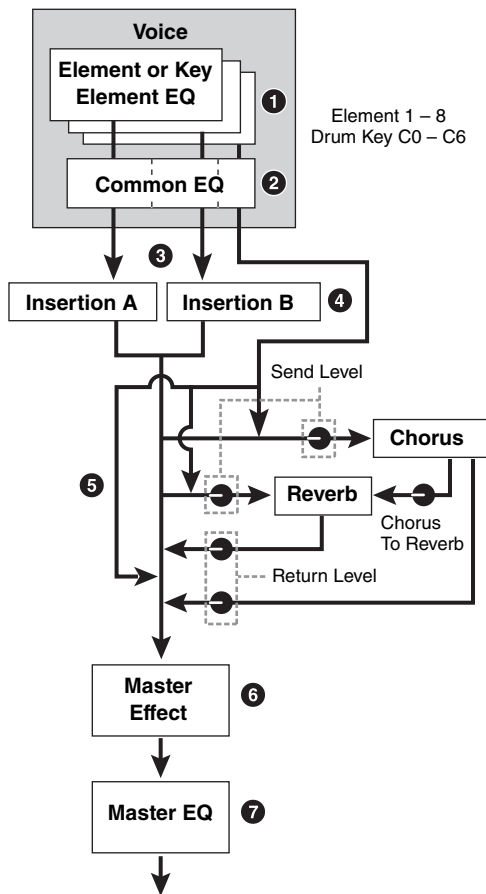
Voice

Element or Key Element EQ

1

Element 1 – 8
Drum Key C0 – C6

Common EQ

2

3

Insertion A

Insertion B

4

Send Level

Chorus

5

Reverb

Chorus To Reverb

Return Level

Master Effect

6

Master EQ

7